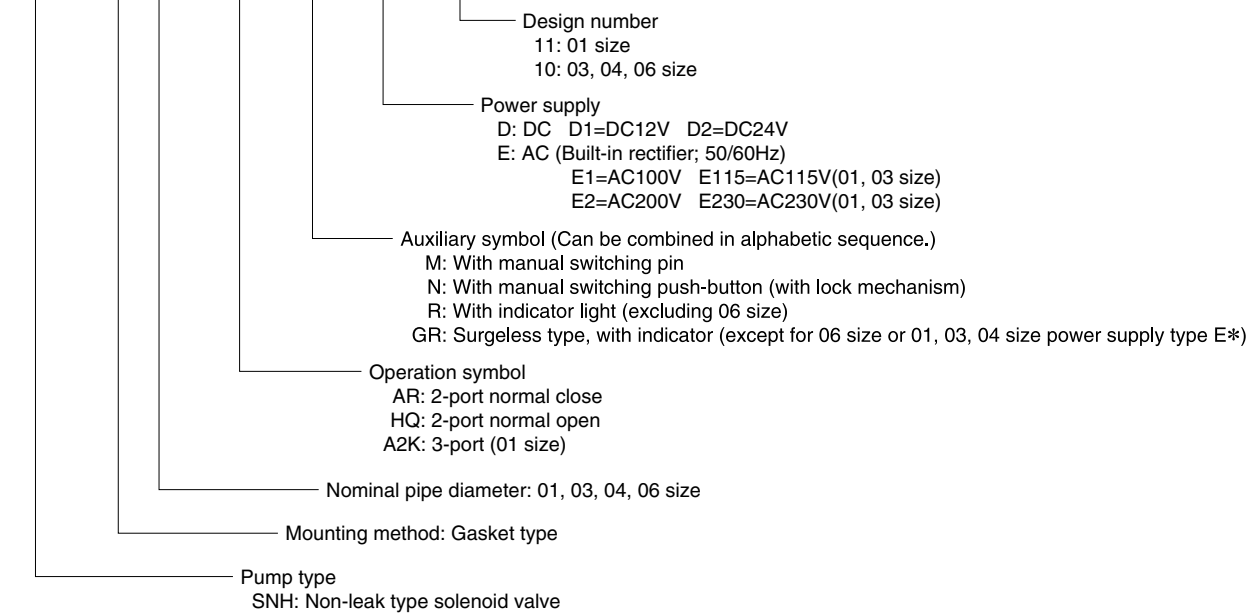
Design number
11: 01 size
10: 03, 04, 06 size

Power supply
D: DC D1=DC12V D2=DC24V
E: AC (Built-in rectifier; 50/60Hz)
E1=AC100V E115=AC115V(01, 03 size)
E2=AC200V E230=AC230V(01, 03 size)

Auxiliary symbol (Can be combined in alphabetic sequence.)
M: With manual switching pin
N: With manual switching push-button (with lock mechanism)
R: With indicator light (excluding 06 size)
GR: Surgeless type, with indicator (except for 06 size or 01, 03, 04 size power supply type E∗)

Operation symbol
AR: 2-port normal close
HQ: 2-port normal open
A2K: 3-port (01 size)

Nominal pipe diameter: 01, 03, 04, 06 size

Mounting method: Gasket type

Pump type
SNH: Non-leak type solenoid valve